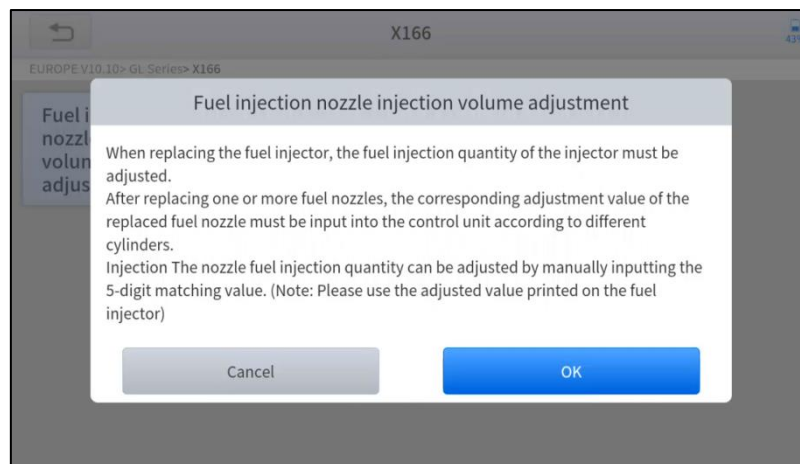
X166

EUROPE V10.10> GL Series> X166

Fuel i nozzl volun adjus

Fuel injection nozzle injection volume adjustment

When replacing the fuel injector, the fuel injection quantity of the injector must be adjusted.
After replacing one or more fuel nozzles, the corresponding adjustment value of the replaced fuel nozzle must be input into the control unit according to different cylinders.
Injection The nozzle fuel injection quantity can be adjusted by manually inputting the 5-digit matching value. (Note: Please use the adjusted value printed on the fuel injector)

Cancel

OK